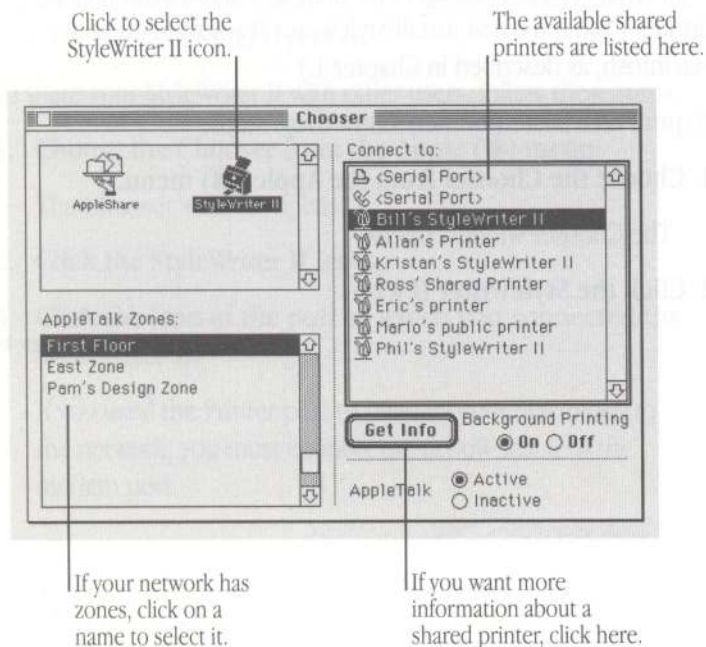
Click to select the StyleWriter II icon.

The available shared printers are listed here.

Chooser

AppleShare

StyleWriter II

Connect to:

<Serial Port>

<Serial Port>

Bill's StyleWriter II

Allan's Printer

Kristan's StyleWriter II

Ross' Shared Printer

Eric's printer

Mario's public printer

Phil's StyleWriter II

AppleTalk Zones:

First Floor

East Zone

Pam's Design Zone

Get Info

Background Printing

On Off

AppleTalk

Active

Inactive

If your network has zones, click on a name to select it.

If you want more information about a shared printer, click here.